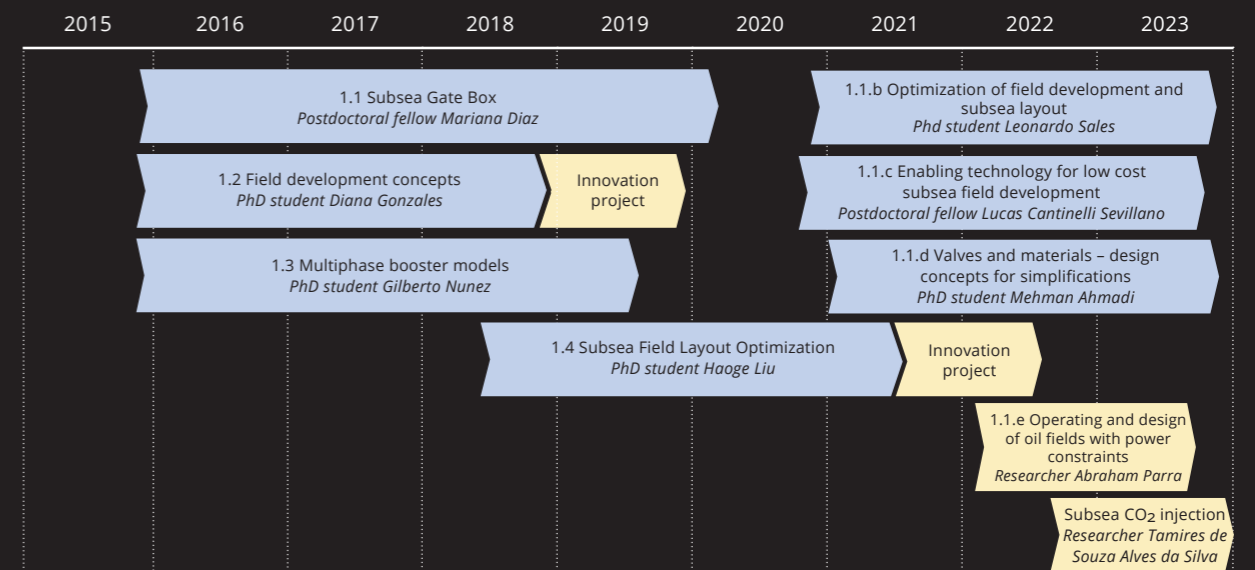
2015 2016 2017 2018 2019 2020 2021 2022 2023

1.1 Subsea Gate Box
Postdoctoral fellow Mariana Diaz

1.2 Field development concepts
PhD student Diana Gonzales

Innovation project

1.3 Multiphase booster models
PhD student Gilberto Nunez

1.4 Subsea Field Layout Optimization
PhD student Haoge Liu

Innovation project

1.1.b Optimization of field development and subsea layout
Phd student Leonardo Sales

1.1.c Enabling technology for low cost subsea field development
Postdoctoral fellow Lucas Cantinelli Sevillano

1.1.d Valves and materials – design concepts for simplifications
PhD student Mehman Ahmadi

1.1.e Operating and design of oil fields with power constraints
Researcher Abraham Parra

Subsea $CO_2$ injection
Researcher Tamires de Souza Alves da Silva